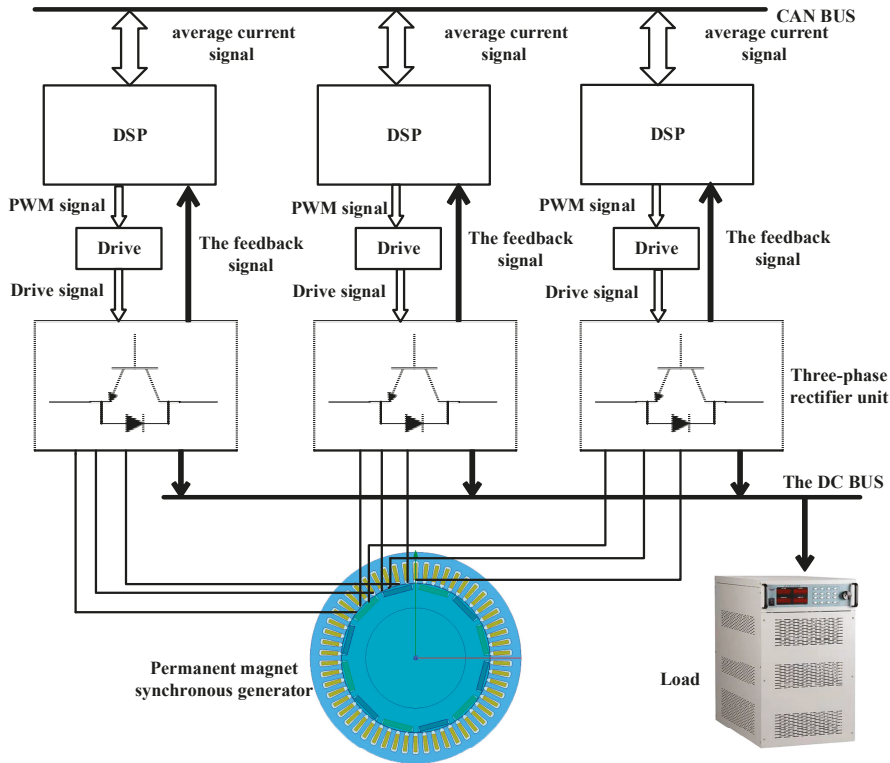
CAN BUS

average current signal

average current signal

average current signal

DSP

DSP

DSP

PWM signal

PWM signal

PWM signal

Drive

Drive

Drive

The feedback signal

The feedback signal

The feedback signal

Drive signal

Drive signal

Drive signal

Three-phase rectifier unit

The DC BUS

Permanent magnet synchronous generator

Load